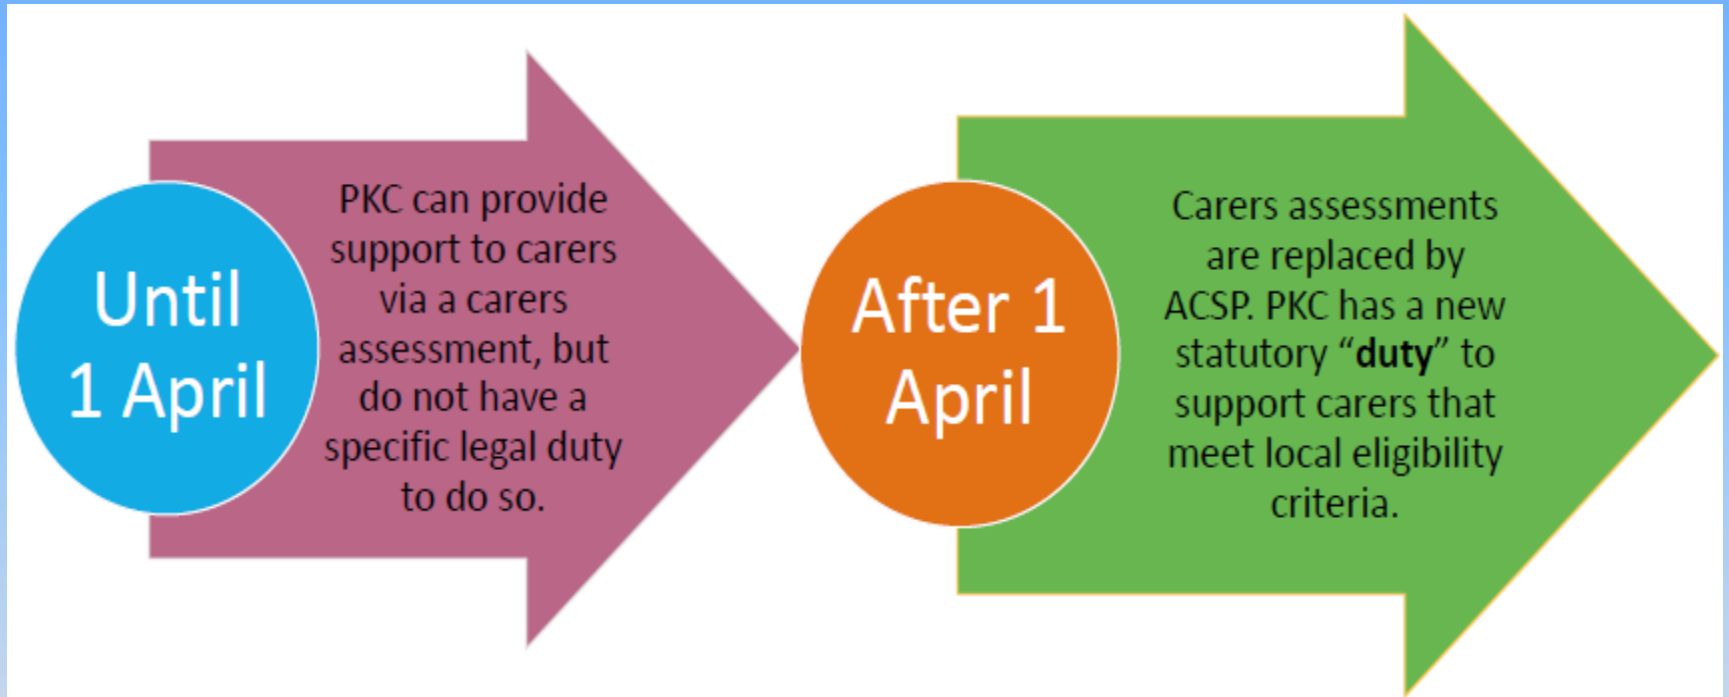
Until 1 April

PKC can provide support to carers via a carers assessment, but do not have a specific legal duty to do so.

After 1 April

Carers assessments are replaced by ACSP. PKC has a new statutory "**duty**" to support carers that meet local eligibility criteria.